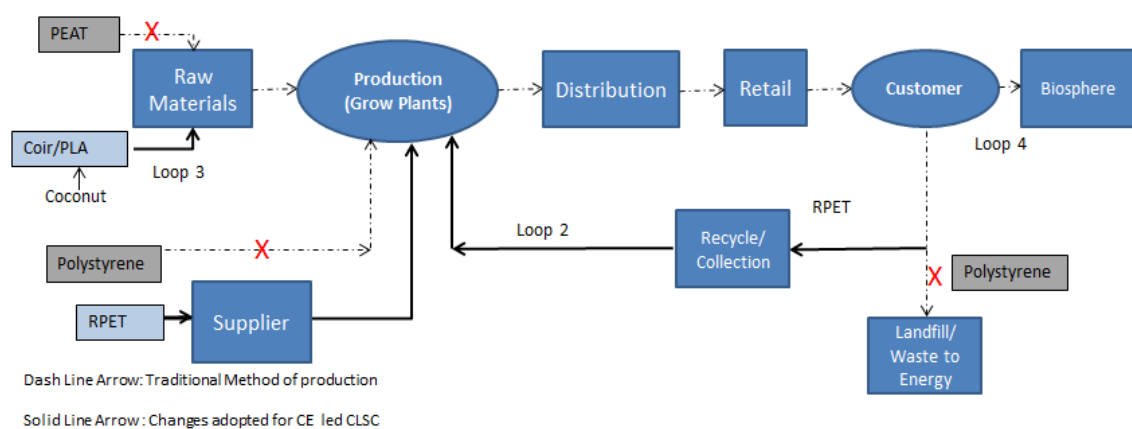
PEAT

X

Raw Materials

Production (Grow Plants)

Distribution

Retail

Customer

Biosphere

Coir/PLA

Coconut

Loop 3

Loop 4

RPET

Loop 2

Recycle/ Collection

Polystyrene

X

X

Polystyrene

RPET

Supplier

Landfill/ Waste to Energy

Dash Line Arrow: Traditional Method of production

Solid Line Arrow : Changes adopted for CE led CLSC